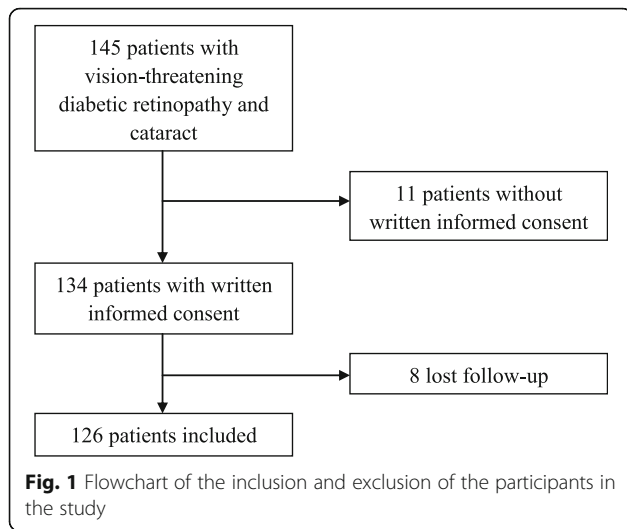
145 patients with vision-threatening diabetic retinopathy and cataract

11 patients without written informed consent

134 patients with written informed consent

8 lost follow-up

126 patients included

**Fig. 1** Flowchart of the inclusion and exclusion of the participants in the study